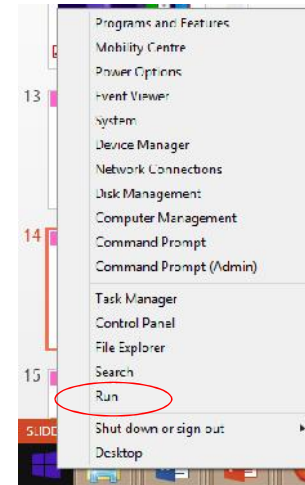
13
14
15
Programs and Features
Mobility Centre
Power Options
Event Viewer
System
Device Manager
Network Connections
Disk Management
Computer Management
Command Prompt
Command Prompt (Admin)
Task Manager
Control Panel
File Explorer
Search
Run
Shut down or sign out
Desktop
SLIDE